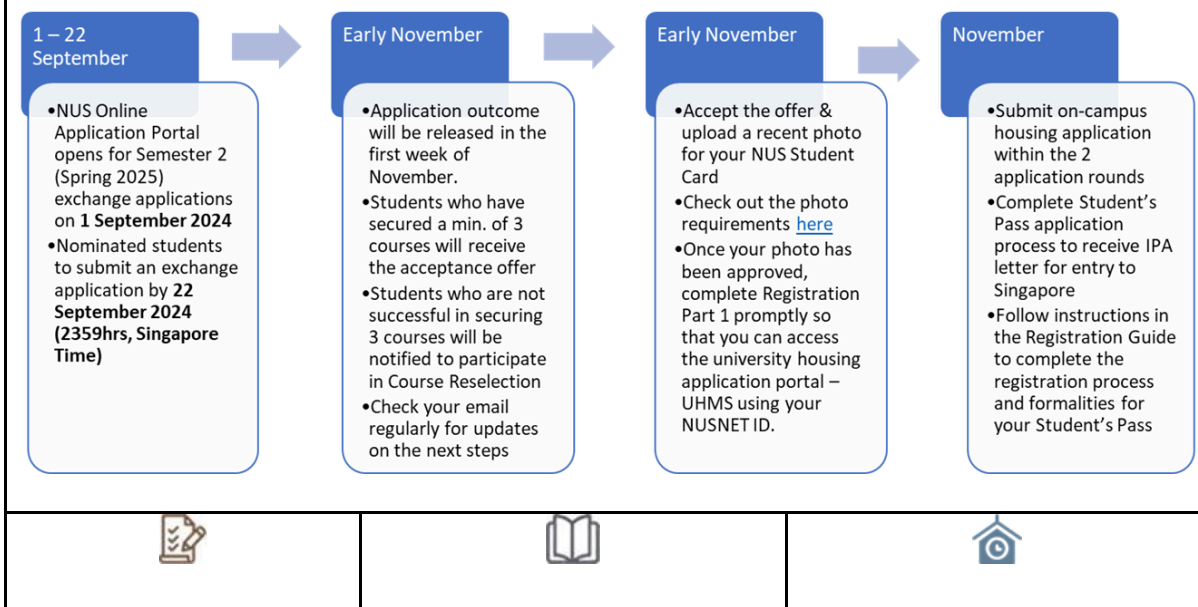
1 – 22 September

•NUS Online Application Portal opens for Semester 2 (Spring 2025) exchange applications on **1 September 2024**
•Nominated students to submit an exchange application by **22 September 2024 (2359hrs, Singapore Time)**

Early November

•Application outcome will be released in the first week of November.
•Students who have secured a min. of 3 courses will receive the acceptance offer
•Students who are not successful in securing 3 courses will be notified to participate in Course Reselection
•Check your email regularly for updates on the next steps

Early November

•Accept the offer & upload a recent photo for your NUS Student Card
•Check out the photo requirements here
•Once your photo has been approved, complete Registration Part 1 promptly so that you can access the university housing application portal – UHMS using your NUSNET ID.

November

•Submit on-campus housing application within the 2 application rounds
•Complete Student's Pass application process to receive IPA letter for entry to Singapore
•Follow instructions in the Registration Guide to complete the registration process and formalities for your Student's Pass